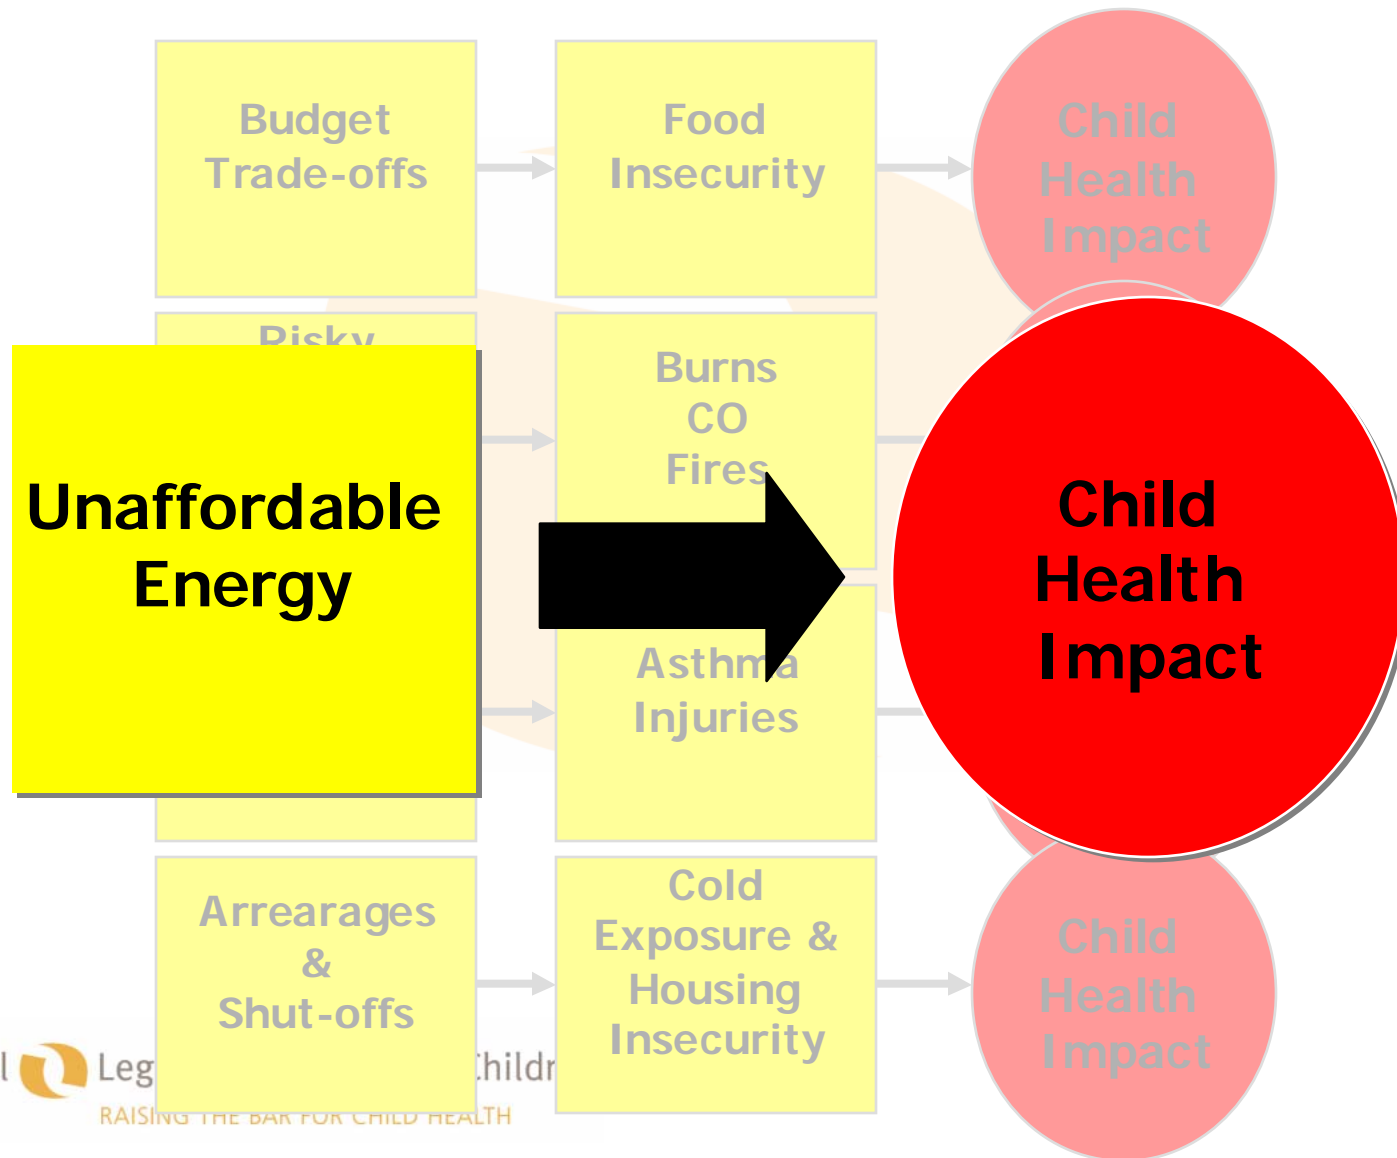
Budget Trade-offs

Food Insecurity

Child Health Impact

Risky

Burns CO Fires

Unaffordable Energy

Child Health Impact

Asthma Injuries

Arrearages & Shut-offs

Cold Exposure & Housing Insecurity

Child Health Impact

l Leg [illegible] Childr

RAISING THE BAR FOR CHILD HEALTH